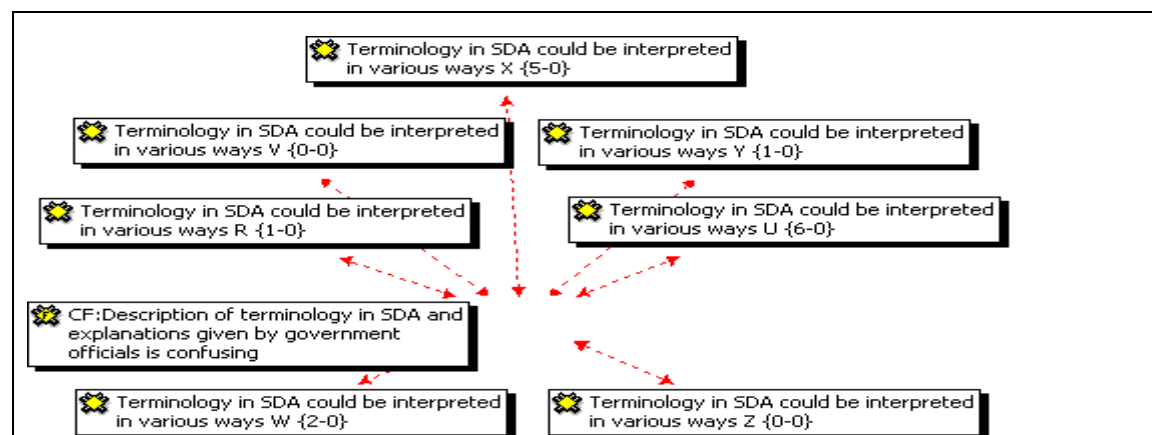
Terminology in SDA could be interpreted in various ways X {5-0}

Terminology in SDA could be interpreted in various ways V {0-0}

Terminology in SDA could be interpreted in various ways Y {1-0}

Terminology in SDA could be interpreted in various ways R {1-0}

Terminology in SDA could be interpreted in various ways U {6-0}

CF:Description of terminology in SDA and explanations given by government officials is confusing

Terminology in SDA could be interpreted in various ways W {2-0}

Terminology in SDA could be interpreted in various ways Z {0-0}